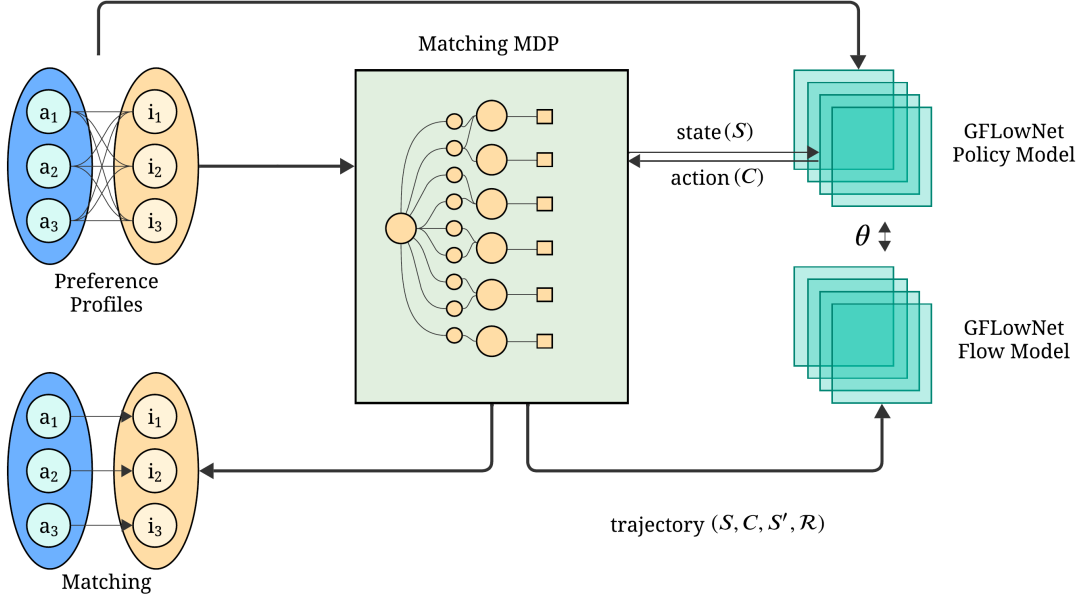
$a_1$
$a_2$
$a_3$
$i_1$
$i_2$
$i_3$
Preference Profiles

Matching MDP

state $(\mathcal{S})$
action $(\mathcal{C})$

GFLowNet Policy Model

$\theta$

GFLowNet Flow Model

$a_1$
$a_2$
$a_3$
$i_1$
$i_2$
$i_3$
Matching

trajectory $(\mathcal{S}, \mathcal{C}, \mathcal{S}', \mathcal{R})$